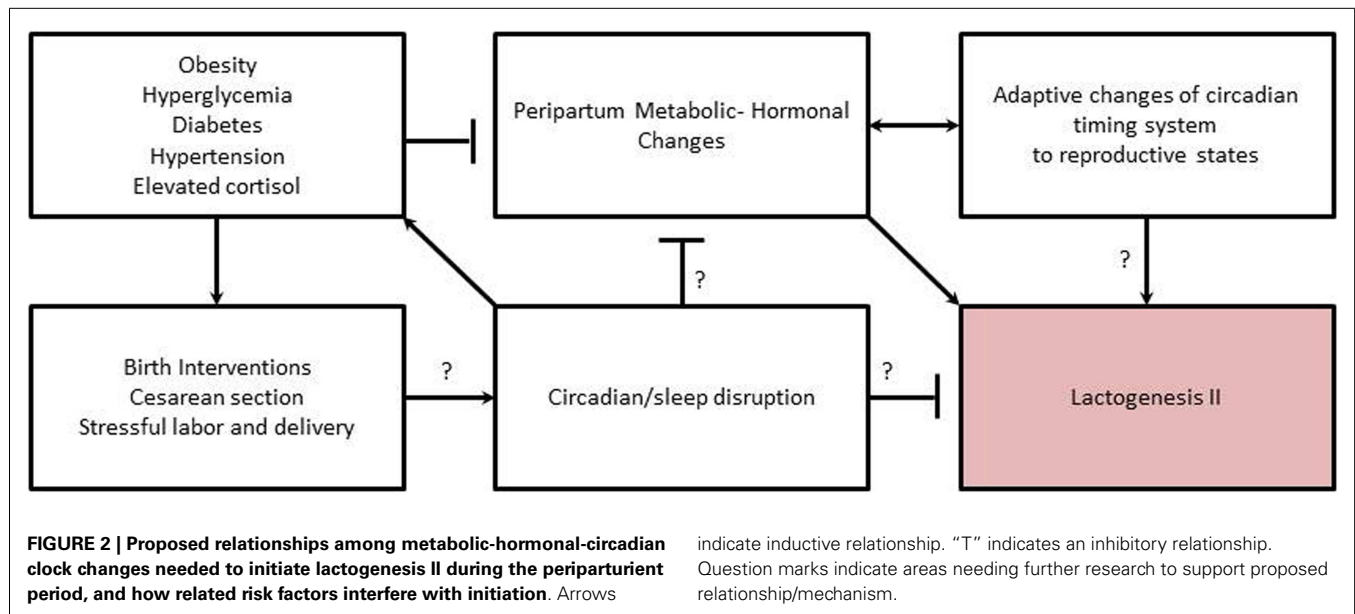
Obesity
Hyperglycemia
Diabetes
Hypertension
Elevated cortisol

Peripartum Metabolic- Hormonal Changes

Adaptive changes of circadian timing system to reproductive states

?

?

Birth Interventions
Cesarean section
Stressful labor and delivery

?

Circadian/sleep disruption

?

Lactogenesis II

**FIGURE 2 | Proposed relationships among metabolic-hormonal-circadian clock changes needed to initiate lactogenesis II during the periparturient period, and how related risk factors interfere with initiation**. Arrows indicate inductive relationship. "T" indicates an inhibitory relationship. Question marks indicate areas needing further research to support proposed relationship/mechanism.